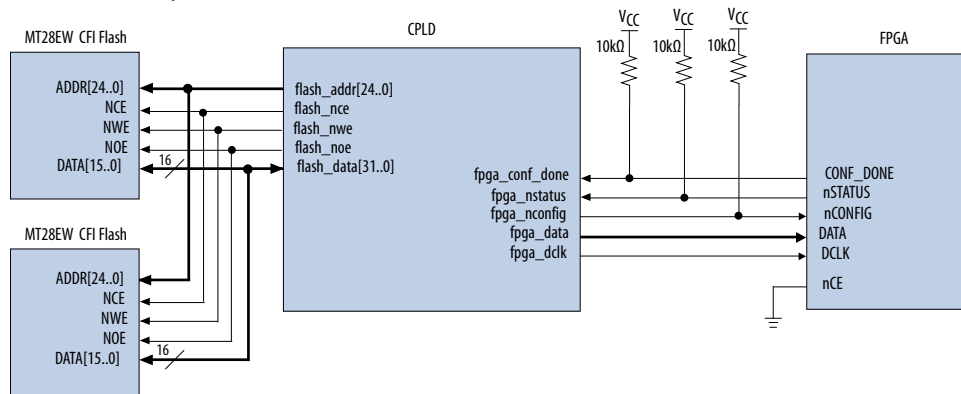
MT28EW CFI Flash

ADDR[24..0]
NCE
NWE
NOE
DATA[15..0]

16

MT28EW CFI Flash

ADDR[24..0]
NCE
NWE
NOE
DATA[15..0]

16

CPLD

flash_addr[24..0]
flash_nce
flash_nwe
flash_noe
flash_data[31..0]

fpga_conf_done
fpga_nstatus
fpga_nconfig
fpga_data
fpga_dclk

$V_{CC}$
$V_{CC}$
$V_{CC}$
10kΩ
10kΩ
10kΩ

FPGA

CONF_DONE
nSTATUS
nCONFIG
DATA
DCLK
nCE